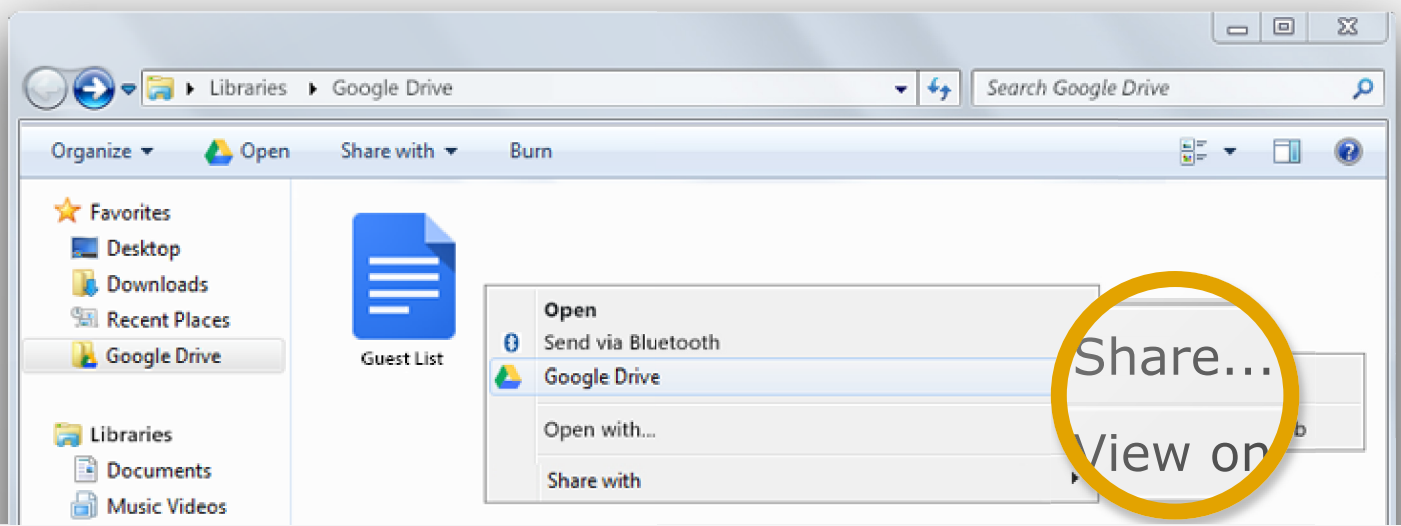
Libraries ▸ Google Drive

Search Google Drive

Organize ▾ Open Share with ▾ Burn

Favorites
Desktop
Downloads
Recent Places
Google Drive

Libraries
Documents
Music Videos

Guest List

Open
Send via Bluetooth
Google Drive
Open with...
Share with

Share...
View on
b